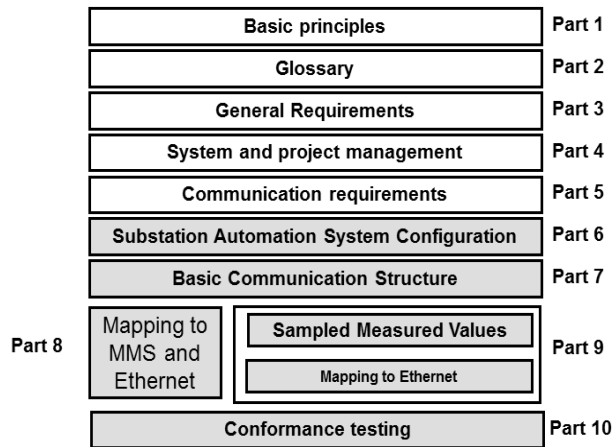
Basic principles
Part 1

Glossary
Part 2

General Requirements
Part 3

System and project management
Part 4

Communication requirements
Part 5

Substation Automation System Configuration
Part 6

Basic Communication Structure
Part 7

Part 8
Mapping to MMS and Ethernet

Sampled Measured Values
Mapping to Ethernet
Part 9

Conformance testing
Part 10